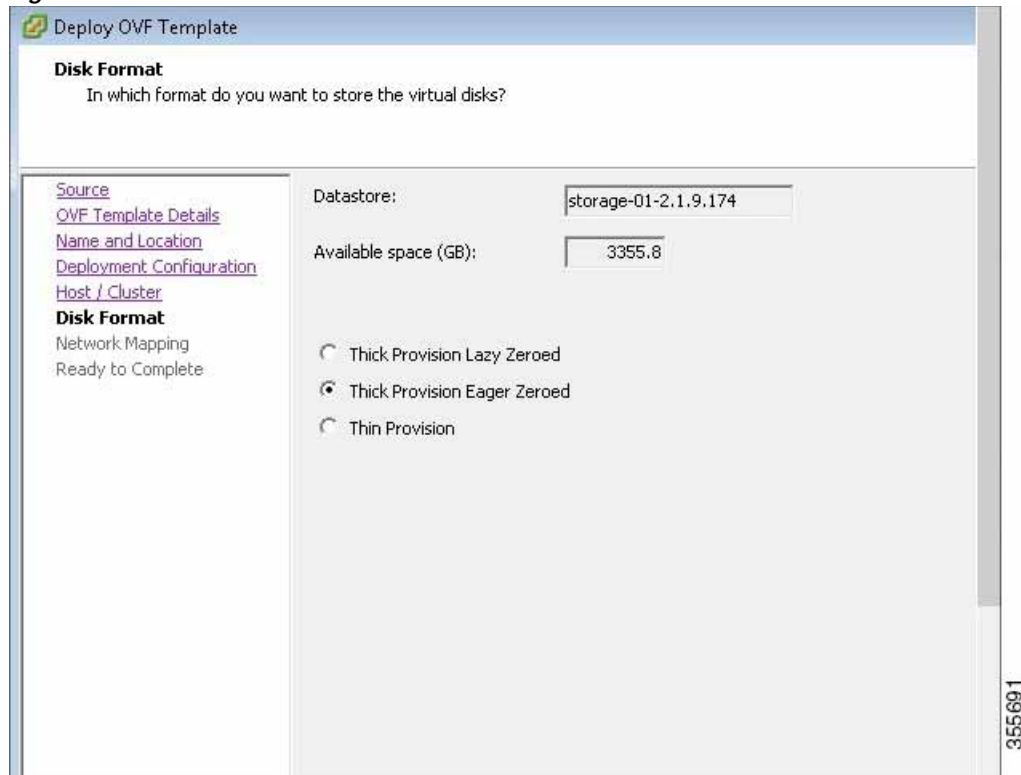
Deploy OVF Template

Disk Format
In which format do you want to store the virtual disks?

Source
OVF Template Details
Name and Location
Deployment Configuration
Host / Cluster
Disk Format
Network Mapping
Ready to Complete

Datastore:
storage-01-2.1.9.174

Available space (GB):
3355.8

Thick Provision Lazy Zeroed
Thick Provision Eager Zeroed
Thin Provision

355691